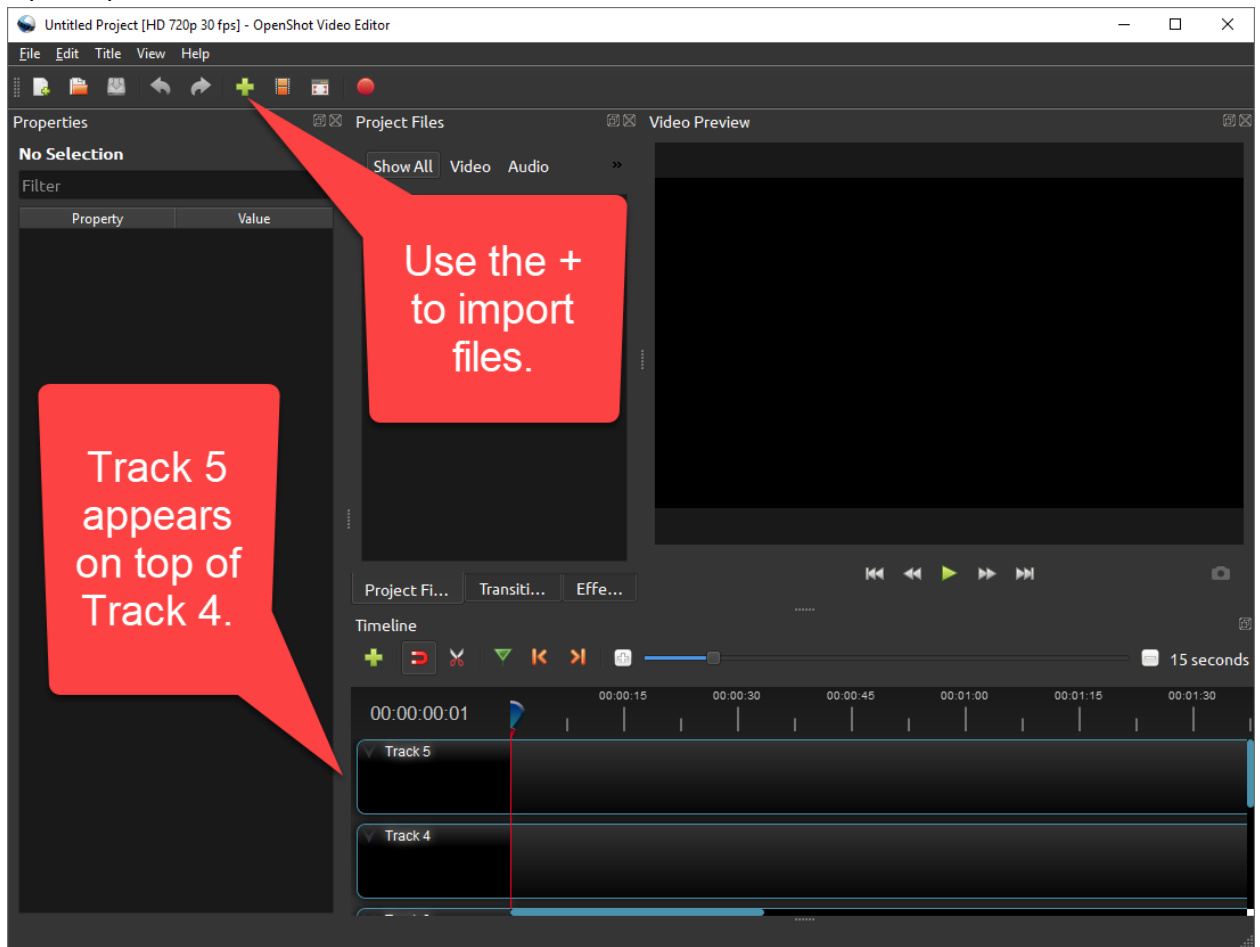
Untitled Project [HD 720p 30 fps] - OpenShot Video Editor

File Edit Title View Help

Properties

No Selection

Filter

| Property | Value |
|---|---|

Project Files

Show All Video Audio »

Use the + to import files.

Video Preview

Track 5 appears on top of Track 4.

Project Fi... Transiti... Effe...

Timeline

15 seconds

00:00:00:01

00:00:15 00:00:30 00:00:45 00:01:00 00:01:15 00:01:30

Track 5

Track 4